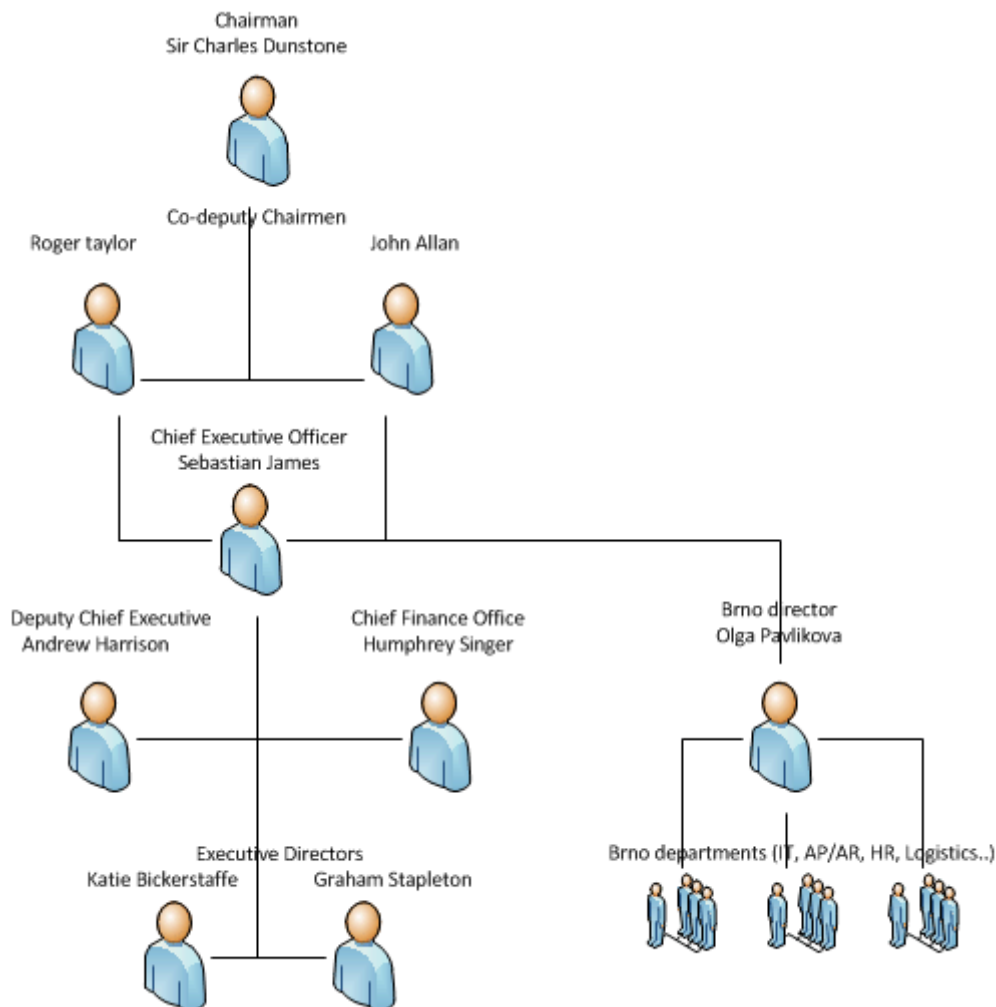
Chairman
Sir Charles Dunstone

Co-deputy Chairmen

Roger taylor

John Allan

Chief Executive Officer
Sebastian James

Deputy Chief Executive
Andrew Harrison

Chief Finance Office
Humphrey Singer

Brno director
Olga Pavlikova

Executive Directors
Katie Bickerstaffe

Graham Stapleton

Brno departments (IT, AP/AR, HR, Logistics..)